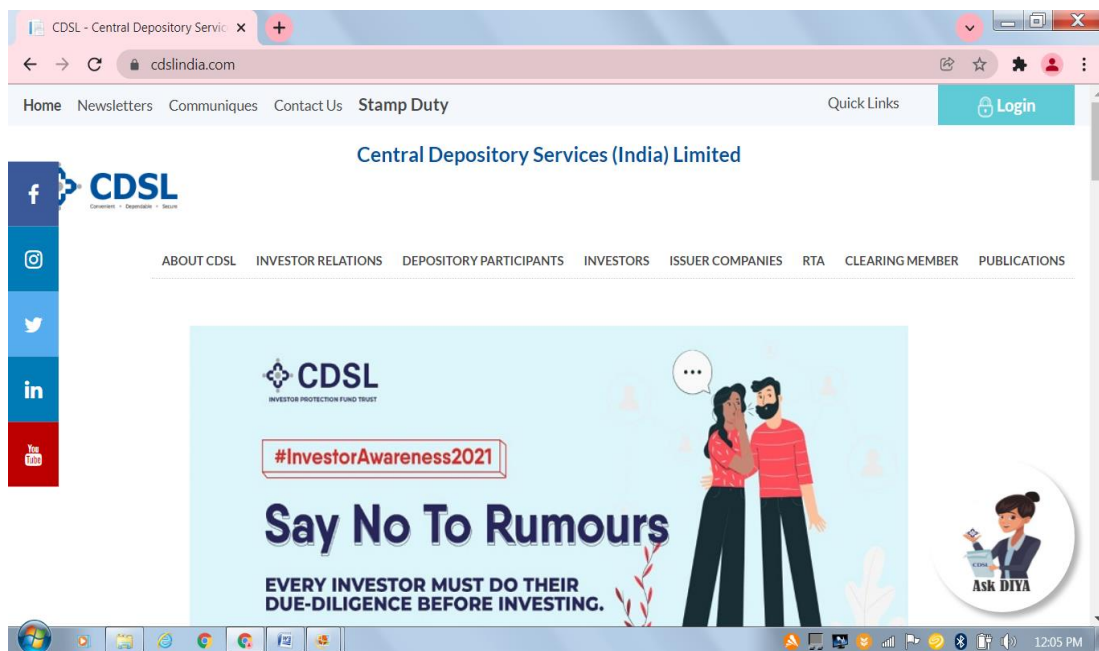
CDSL - Central Depository Servic ×

cdslindia.com

Home Newsletters Communiques Contact Us Stamp Duty

Quick Links

Login

Central Depository Services (India) Limited

CDSL
Convenient · Dependable · Secure

f

in

You Tube

ABOUT CDSL INVESTOR RELATIONS DEPOSITORY PARTICIPANTS INVESTORS ISSUER COMPANIES RTA CLEARING MEMBER PUBLICATIONS

CDSL
INVESTOR PROTECTION FUND TRUST

#InvestorAwareness2021

Say No To Rumours

EVERY INVESTOR MUST DO THEIR DUE-DILIGENCE BEFORE INVESTING.

...

CDSL

Ask DIYA

12:05 PM